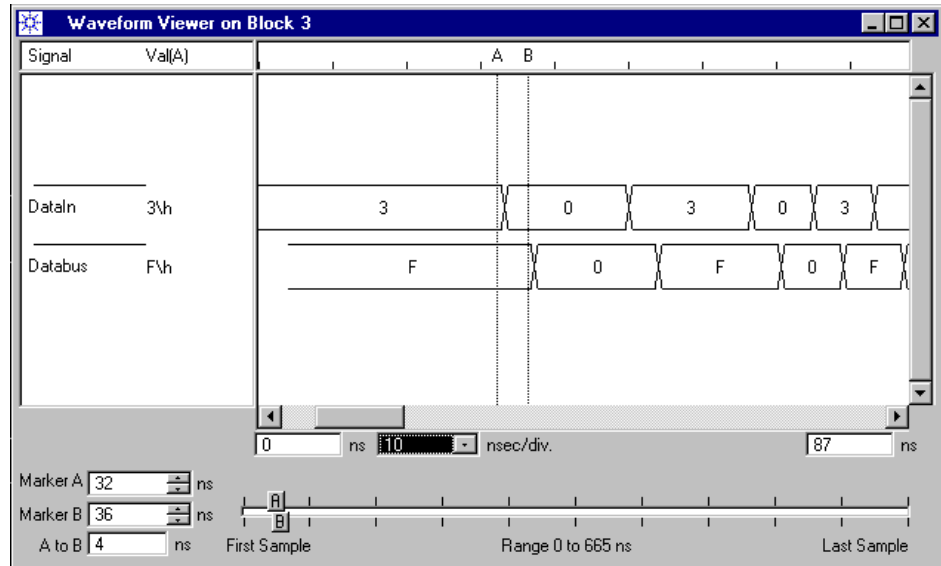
Waveform Viewer on Block 3

Signal Val(A)

A B

DataIn 3\h

Databus F\h

3 0 3 0 3

F 0 F 0 F

0 ns 10 nsec/div. 87 ns

Marker A 32 ns

Marker B 36 ns

A to B 4 ns

A
B

First Sample Range 0 to 665 ns Last Sample